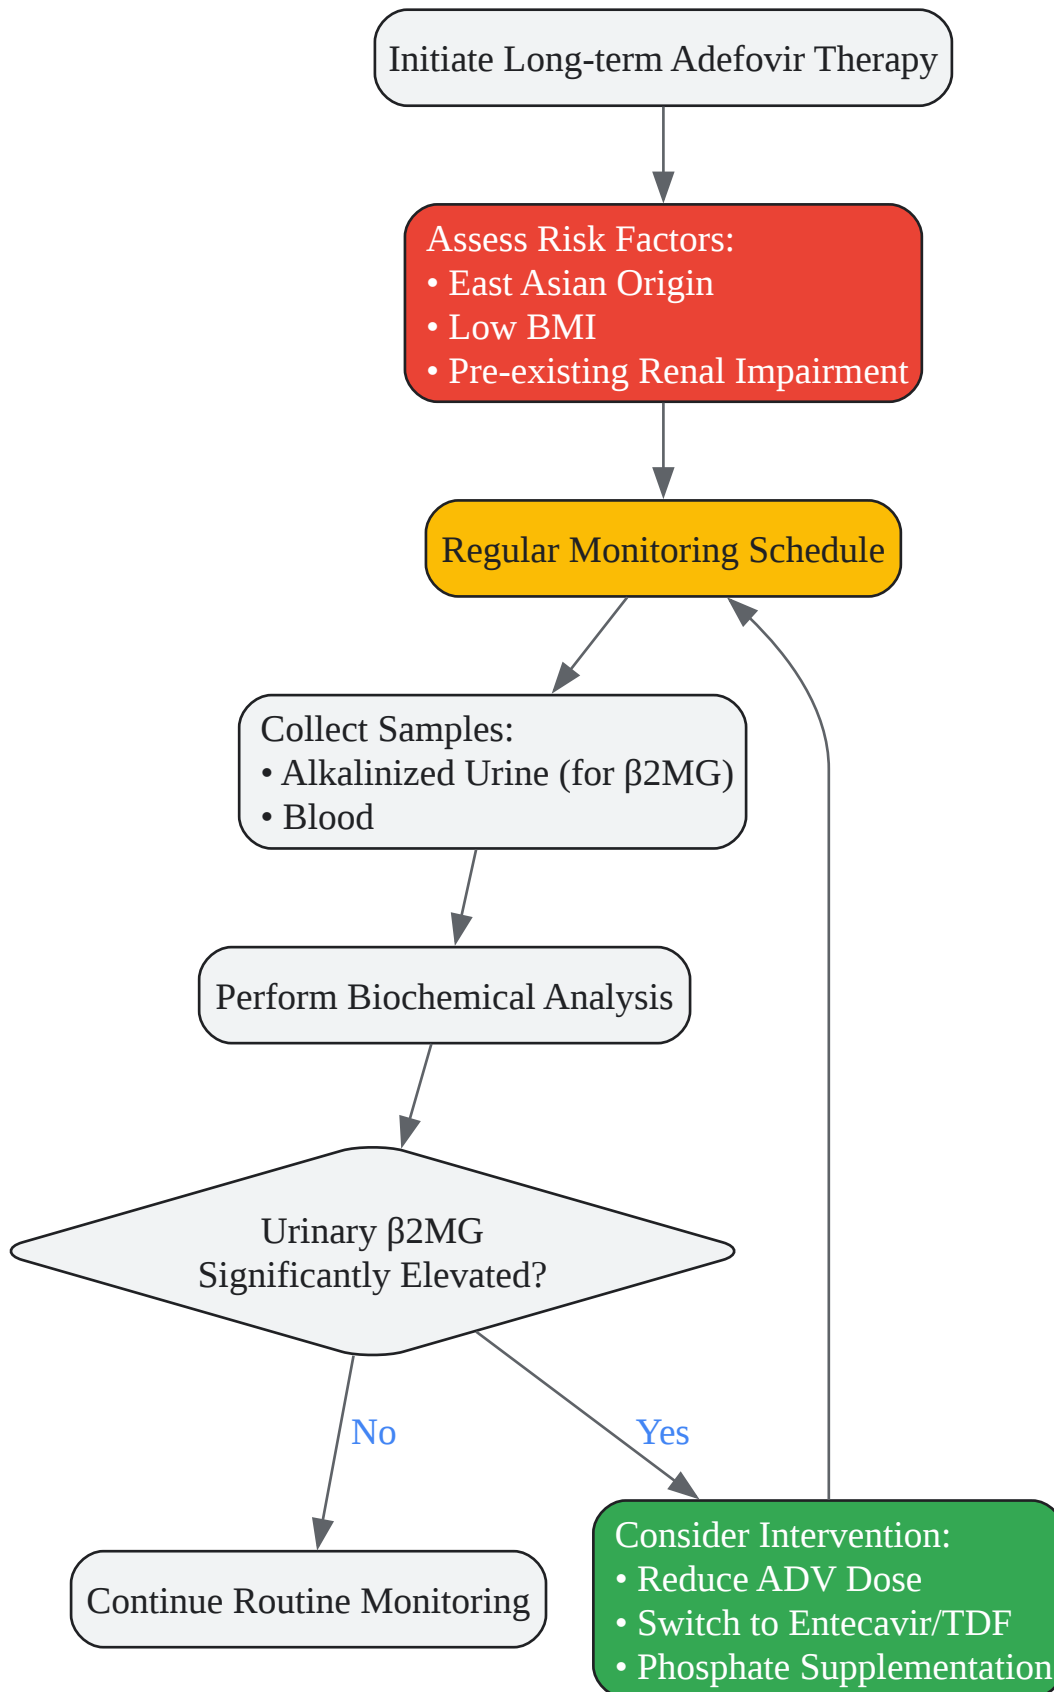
Initiate Long-term Adefovir Therapy

Assess Risk Factors:
• East Asian Origin
• Low BMI
• Pre-existing Renal Impairment

Regular Monitoring Schedule

Collect Samples:
• Alkalinized Urine (for β2MG)
• Blood

Perform Biochemical Analysis

Urinary β2MG Significantly Elevated?

No

Yes

Continue Routine Monitoring

Consider Intervention:
• Reduce ADV Dose
• Switch to Entecavir/TDF
• Phosphate Supplementation